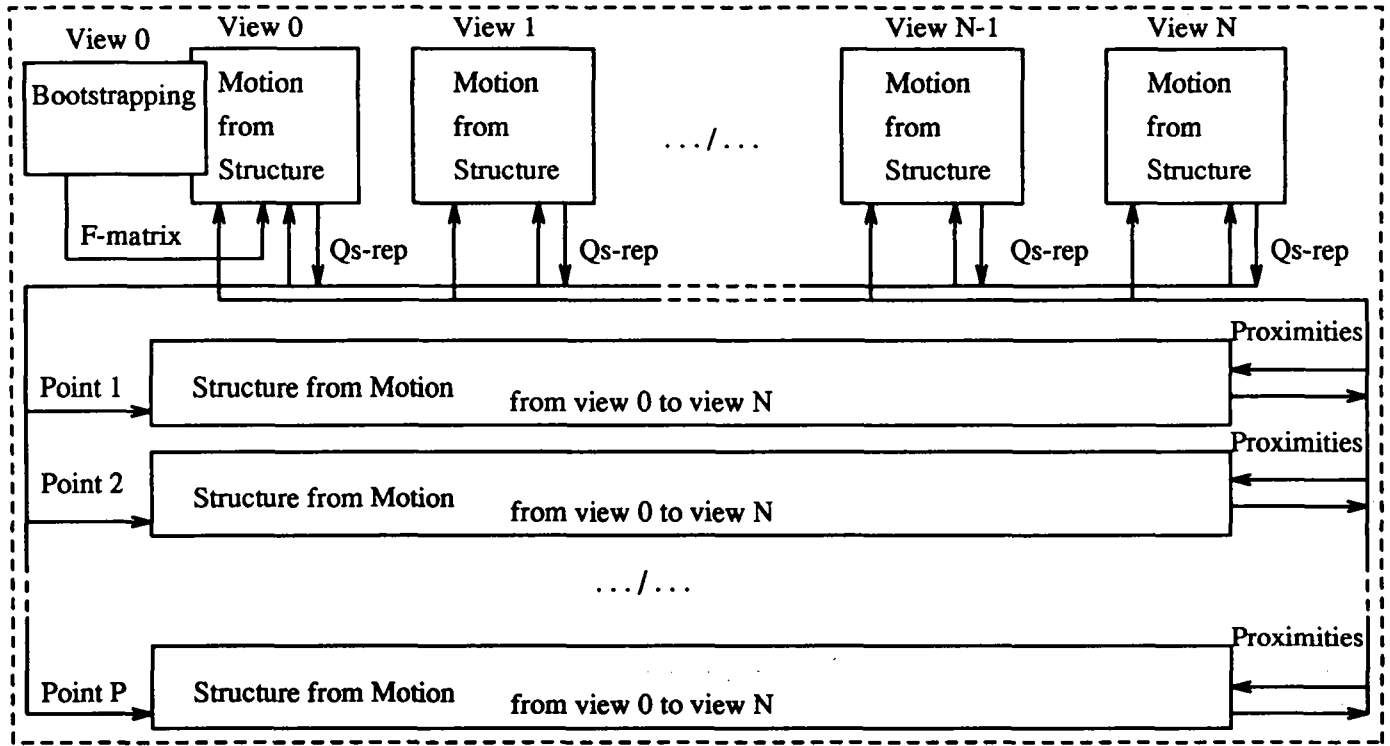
View 0
Bootstrapping

View 0
Motion from Structure

View 1
Motion from Structure

.../...

View N-1
Motion from Structure

View N
Motion from Structure

F-matrix

Qs-rep

Qs-rep

Qs-rep

Qs-rep

Proximities

Point 1

Structure from Motion

from view 0 to view N

Proximities

Point 2

Structure from Motion

from view 0 to view N

.../...

Proximities

Point P

Structure from Motion

from view 0 to view N